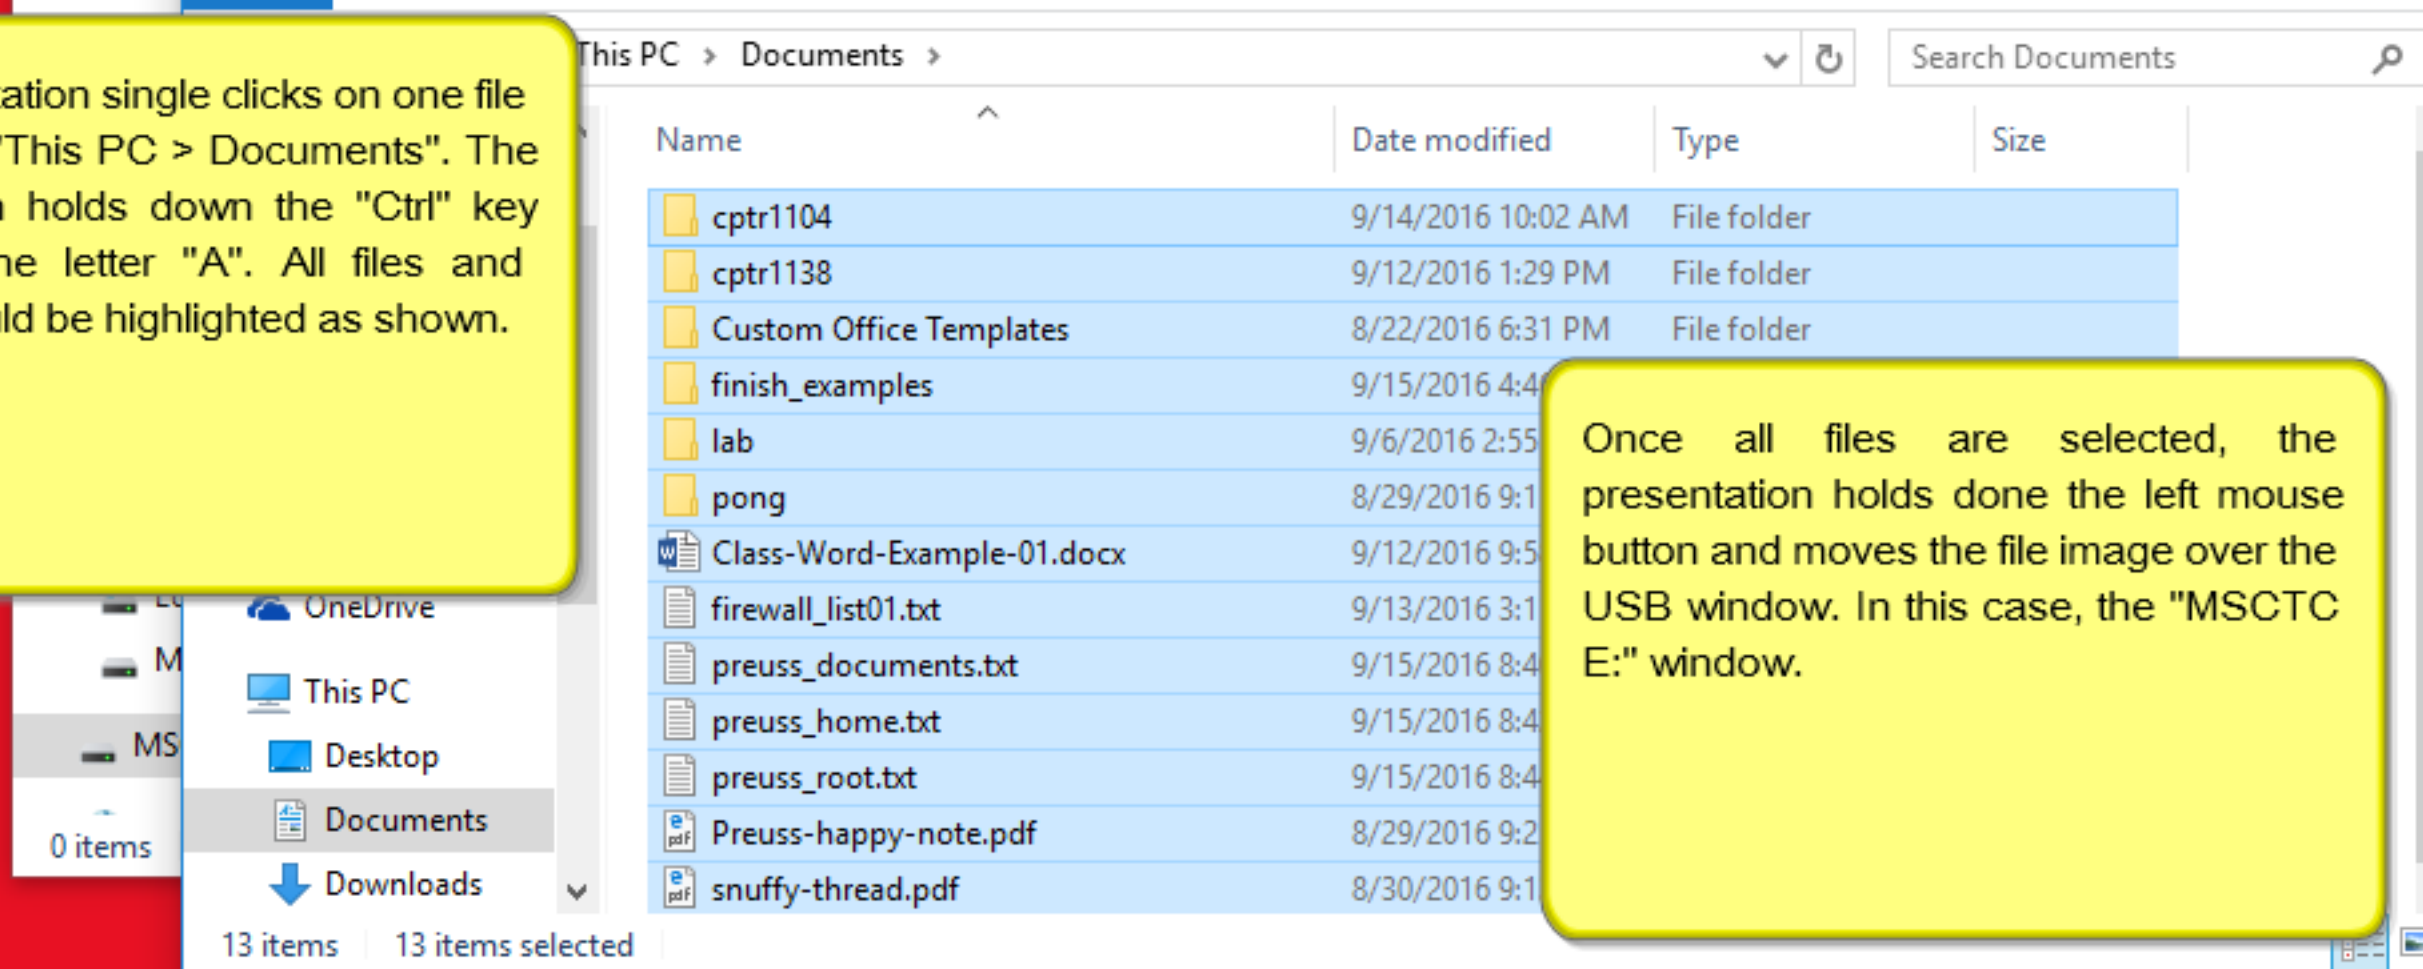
ation single clicks on one file "This PC > Documents". The holds down the "Ctrl" key he letter "A". All files and ld be highlighted as shown.

This PC › Documents ›

Search Documents

| Name | Date modified | Type | Size |
|---|---|---|---|
| cptr1104 | 9/14/2016 10:02 AM | File folder | |
| cptr1138 | 9/12/2016 1:29 PM | File folder | |
| Custom Office Templates | 8/22/2016 6:31 PM | File folder | |
| finish_examples | 9/15/2016 4:4 | | |
| lab | 9/6/2016 2:55 | | |
| pong | 8/29/2016 9:1 | | |
| Class-Word-Example-01.docx | 9/12/2016 9:5 | | |
| firewall_list01.txt | 9/13/2016 3:1 | | |
| preuss_documents.txt | 9/15/2016 8:4 | | |
| preuss_home.txt | 9/15/2016 8:4 | | |
| preuss_root.txt | 9/15/2016 8:4 | | |
| Preuss-happy-note.pdf | 8/29/2016 9:2 | | |
| snuffy-thread.pdf | 8/30/2016 9:1 | | |

Once all files are selected, the presentation holds done the left mouse button and moves the file image over the USB window. In this case, the "MSCTC E:" window.

OneDrive
This PC
Desktop
Documents
Downloads
M
MS
0 items
13 items 13 items selected